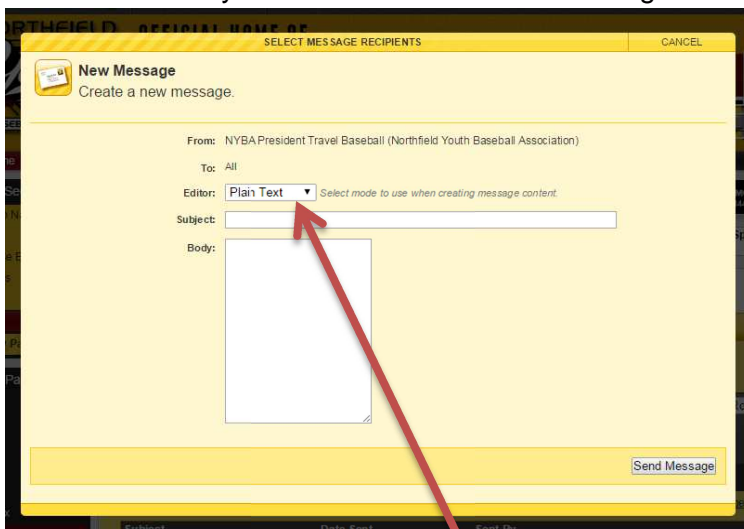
SELECT MESSAGE RECIPIENTS

CANCEL

New Message

Create a new message.

From: NYBA President Travel Baseball (Northfield Youth Baseball Association)

To: All

Editor: Plain Text

Select mode to use when creating message content.

Subject:

Body:

Send Message